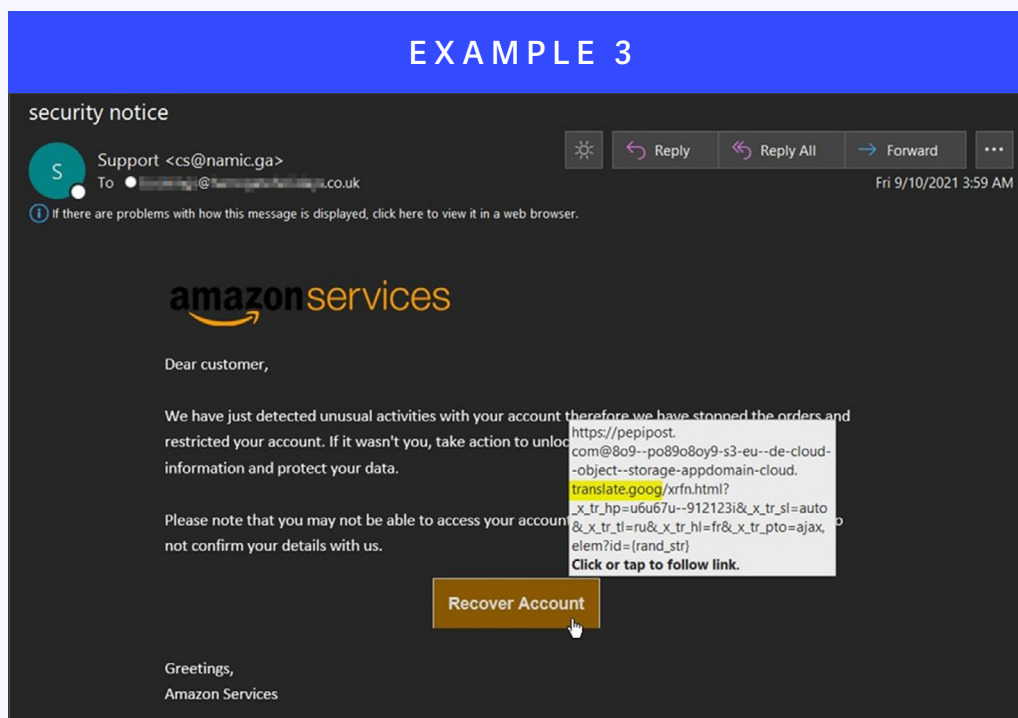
EXAMPLE 3

security notice

S

Support <cs@namic.ga>
To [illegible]@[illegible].co.uk

Reply
Reply All
Forward
...

Fri 9/10/2021 3:59 AM

If there are problems with how this message is displayed, click here to view it in a web browser.

amazonservices

Dear customer,

We have just detected unusual activities with your account therefore we have stopped the orders and restricted your account. If it wasn't you, take action to unloc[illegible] information and protect your data.

Please note that you may not be able to access your account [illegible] o not confirm your details with us.

https://pepipost.com@8o9--po89o8oy9-s3-eu--de-cloud--object--storage-appdomain-cloud.translate.goog/xrfn.html?_x_tr_hp=u6u67u--912123i&_x_tr_sl=auto&_x_tr_tl=ru&_x_tr_hl=fr&_x_tr_pto=ajax,elem?id={rand_str}
Click or tap to follow link.

Recover Account

Greetings,
Amazon Services